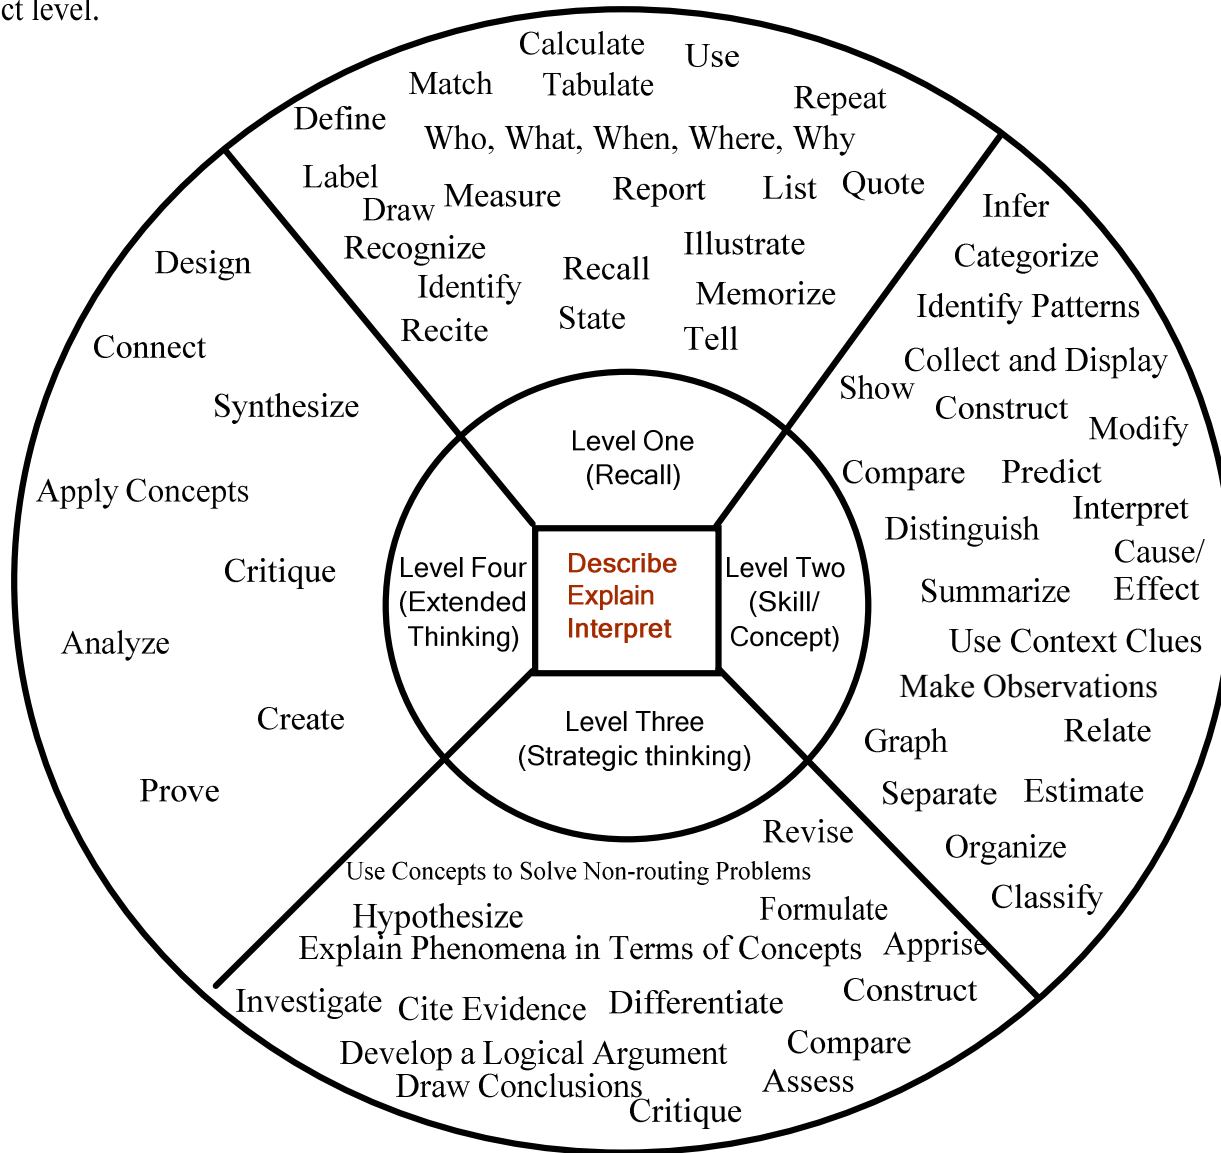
ct level.

Calculate Use
Match Tabulate
Repeat
Define
Who, What, When, Where, Why
Label
Draw Measure Report List Quote
Recognize Illustrate
Identify Recall
Memorize
Recite State
Tell

Infer
Categorize
Identify Patterns
Collect and Display
Show
Construct
Modify
Compare Predict
Interpret
Distinguish
Cause/ Effect
Summarize
Use Context Clues
Make Observations
Graph Relate
Separate Estimate
Organize
Classify

Revise
Use Concepts to Solve Non-routing Problems
Hypothesize Formulate
Explain Phenomena in Terms of Concepts
Apprise
Construct
Investigate Cite Evidence Differentiate
Compare
Develop a Logical Argument
Draw Conclusions
Assess
Critique

Design
Connect
Synthesize
Apply Concepts
Critique
Analyze
Create
Prove

Level One (Recall)
Level Two (Skill/ Concept)
Level Three (Strategic thinking)
Level Four (Extended Thinking)

Describe
Explain
Interpret